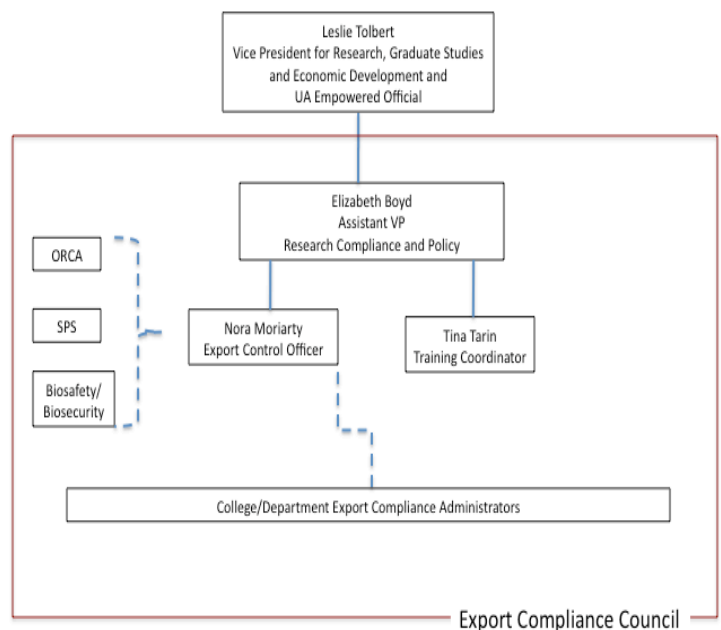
Leslie Tolbert
Vice President for Research, Graduate Studies and Economic Development and UA Empowered Official

Elizabeth Boyd
Assistant VP
Research Compliance and Policy

ORCA

SPS

Biosafety/
Biosecurity

Nora Moriarty
Export Control Officer

Tina Tarin
Training Coordinator

College/Department Export Compliance Administrators

Export Compliance Council